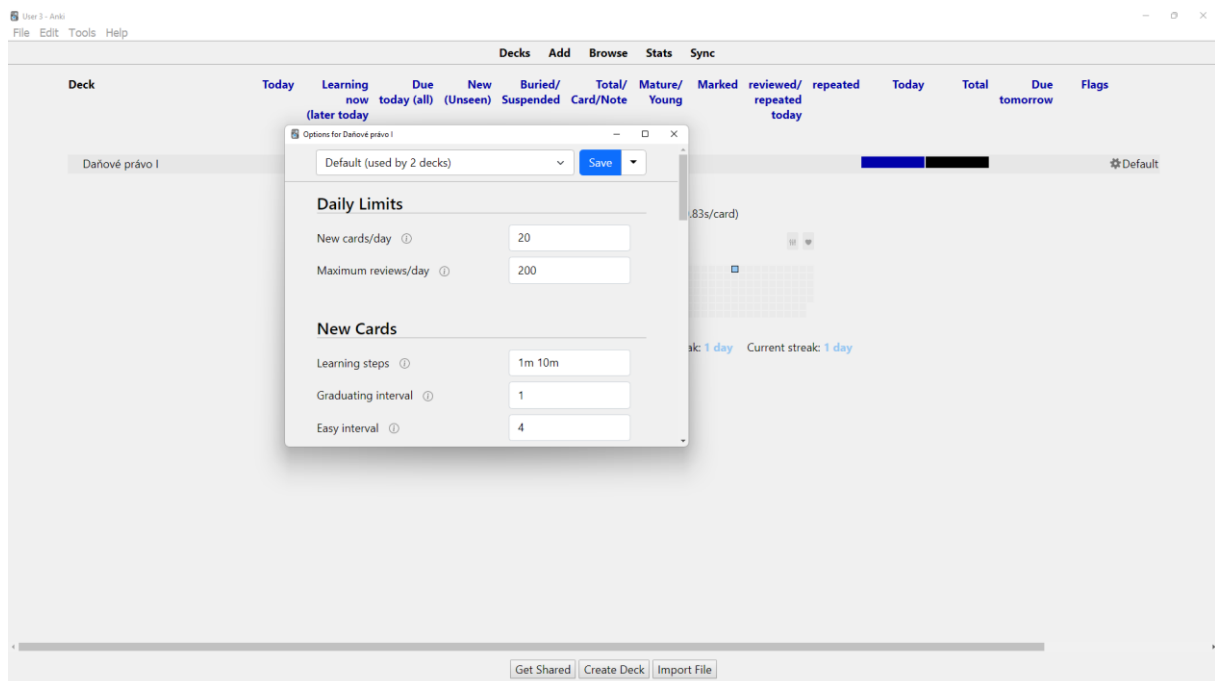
User 3 - Anki
File Edit Tools Help

Decks Add Browse Stats Sync

| Deck | Today | Learning now (later today | Due today (all) | New (Unseen) | Buried/ Suspended | Total/ Card/Note | Mature/ Young | Marked | reviewed/ repeated today | repeated | Today | Total | Due tomorrow | Flags |
|---|---|---|---|---|---|---|---|---|---|---|---|---|---|---|
| Daňové právo I | | | | | | | | | | | | | | Default |

Options for Daňové právo I

Default (used by 2 decks)
Save

Daily Limits
New cards/day ⓘ 20
Maximum reviews/day ⓘ 200

New Cards
Learning steps ⓘ 1m 10m
Graduating interval ⓘ 1
Easy interval ⓘ 4

.83s/card)

ak: 1 day Current streak: 1 day

Get Shared Create Deck Import File